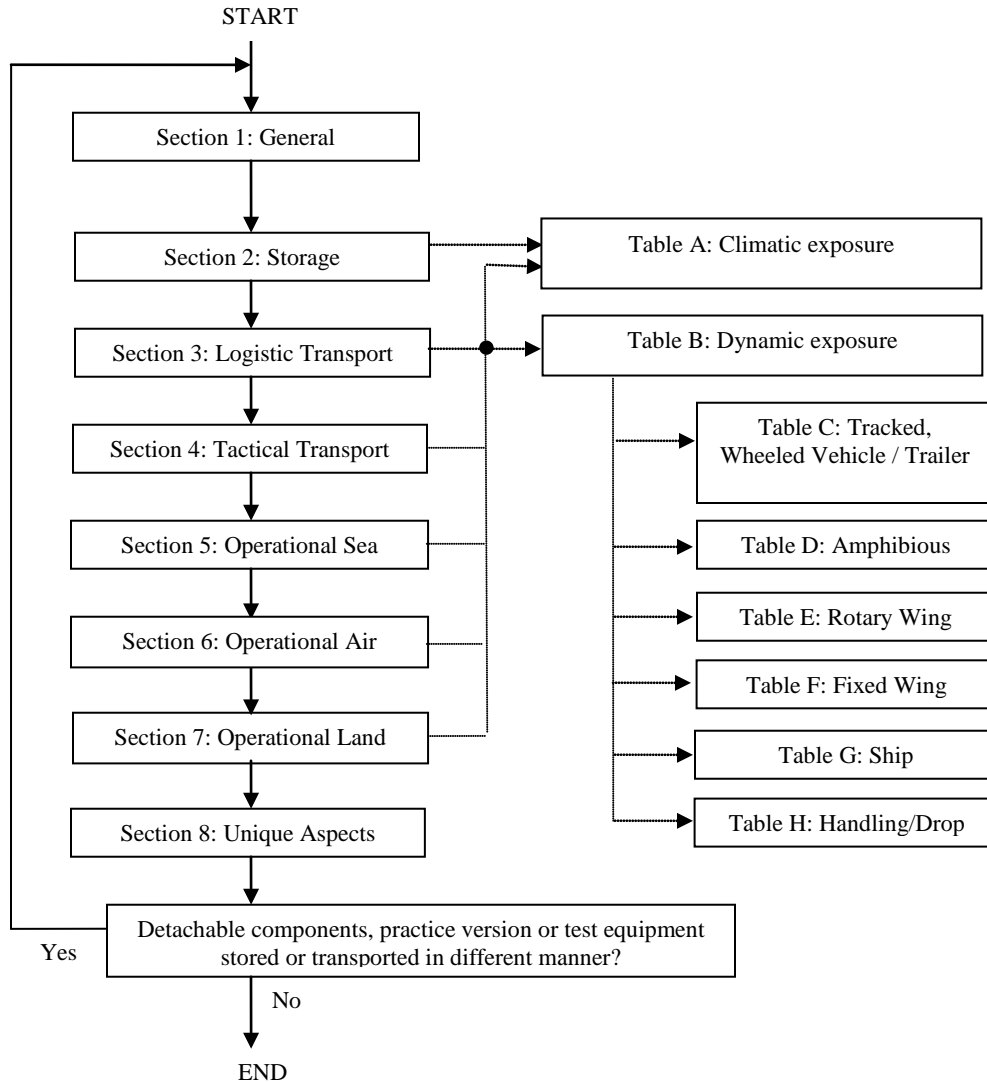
START

Section 1: General

Section 2: Storage

Section 3: Logistic Transport

Section 4: Tactical Transport

Section 5: Operational Sea

Section 6: Operational Air

Section 7: Operational Land

Section 8: Unique Aspects

Table A: Climatic exposure

Table B: Dynamic exposure

Table C: Tracked, Wheeled Vehicle / Trailer

Table D: Amphibious

Table E: Rotary Wing

Table F: Fixed Wing

Table G: Ship

Table H: Handling/Drop

Detachable components, practice version or test equipment stored or transported in different manner?

Yes

No

END